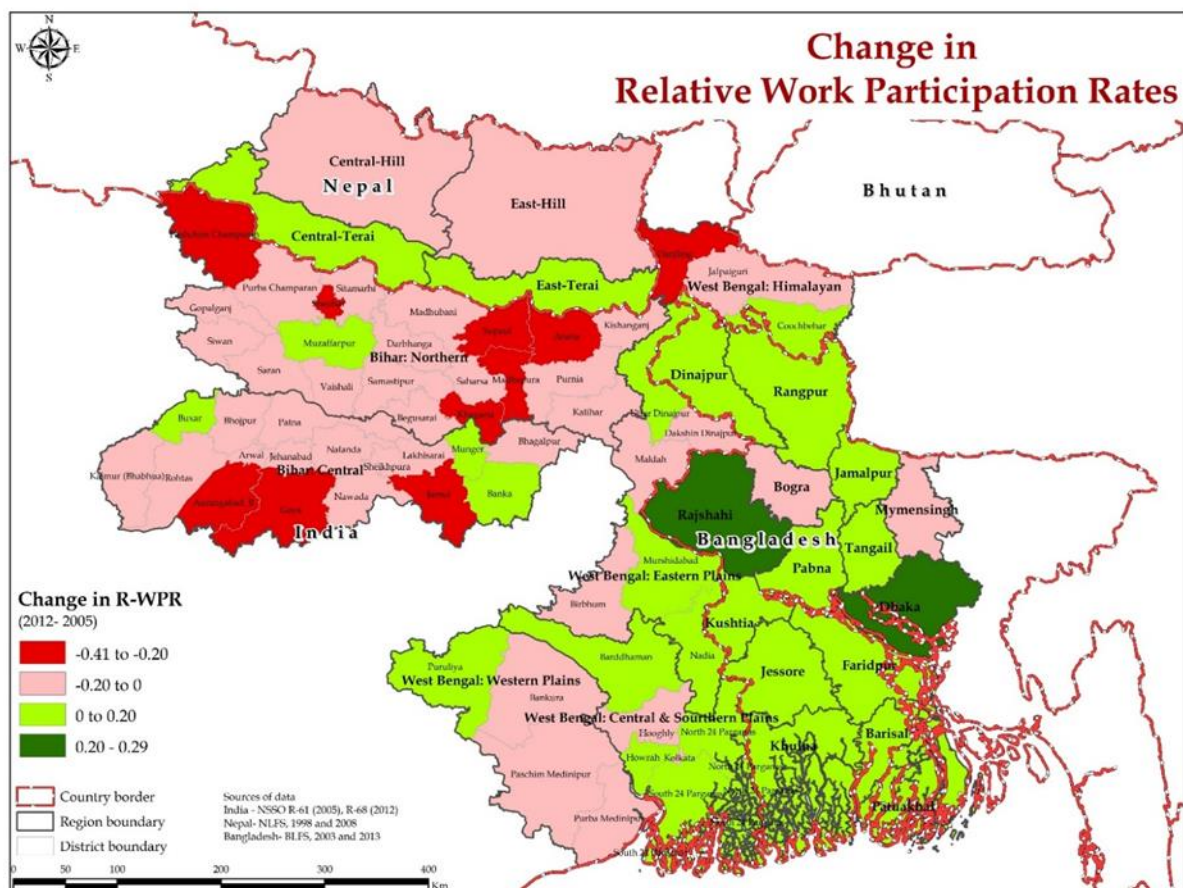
N
W E
S

Change in
Relative Work Participation Rates

Central-Hill
Nepal
East-Hill
Bhutan
Paschim Champaran
Central-Terai
East-Terai
Darjiling
Jalpaiguri
West Bengal: Himalayan
Purba Champaran
Sitamarhi
Gopalganj
Sheohar
Madhubani
Supaul
Araria
Kishanganj
Koch Bihar
Siwan
Muzaffarpur
Bihar: Northern
Darbhanga
Saran
Vaishali
Samastipur
Saharsa
Madhepura
Purnia
Dinajpur
Rangpur
Buxar
Bhojpur
Patna
Begusarai
Khagaria
Katihar
Uttar Dinajpur
Dakshin Dinajpur
Nalanda
Lakhisarai
Bhagalpur
Kaimur (Bhabhua)
Rohtas
Arwal
Jehanabad
Sheikhpura
Munger
Bihar Central
Maldah
Jamalpur
Aurangabad
Gaya
Nawada
Jamui
Banka
Bogra
Mymensingh
India
Rajshahi
Bangladesh
Tangail
Pabna
Murshidabad
West Bengal: Eastern Plains
Dhaka
Birbhum
Kushtia
Change in R-WPR
(2012- 2005)
-0.41 to -0.20
-0.20 to 0
0 to 0.20
0.20 - 0.29
Puruliya
Barddhaman
Nadia
Faridpur
West Bengal: Western Plains
Jessore
Bankura
West Bengal: Central & Sourthern Plains
Hooghly
North 24 Parganas
Khulna
Barisal
Howrah
Kolkata
Paschim Medinipur
South 24 Parganas
Patuakhali
Purba Medinipur
Country border
Region boundary
District boundary
Sources of data
India - NSSO R-61 (2005), R-68 (2012)
Nepal- NLFS, 1998 and 2008
Bangladesh- BLFS, 2003 and 2013
0 50 100 200 300 400
Km